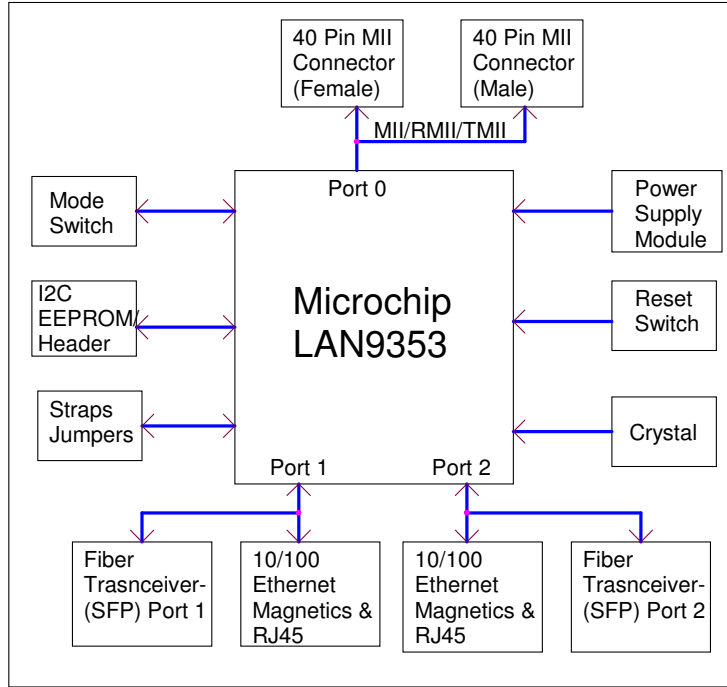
40 Pin MII Connector (Female)

40 Pin MII Connector (Male)

MII/RMII/TMII

Port 0

Mode Switch

Power Supply Module

I2C EEPROM/ Header

Microchip LAN9353

Reset Switch

Straps Jumpers

Crystal

Port 1

Port 2

Fiber Trasnceiver-(SFP) Port 1

10/100 Ethernet Magnetics & RJ45

10/100 Ethernet Magnetics & RJ45

Fiber Trasnceiver-(SFP) Port 2